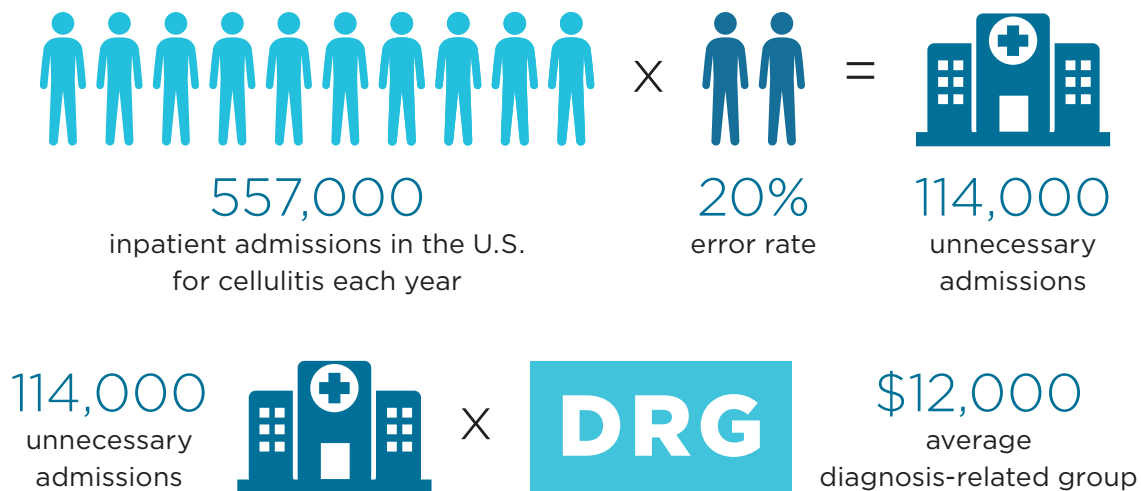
557,000
inpatient admissions in the U.S. for cellulitis each year

X

20%
error rate

=

114,000
unnecessary admissions

114,000
unnecessary admissions

X

DRG

$12,000
average diagnosis-related group